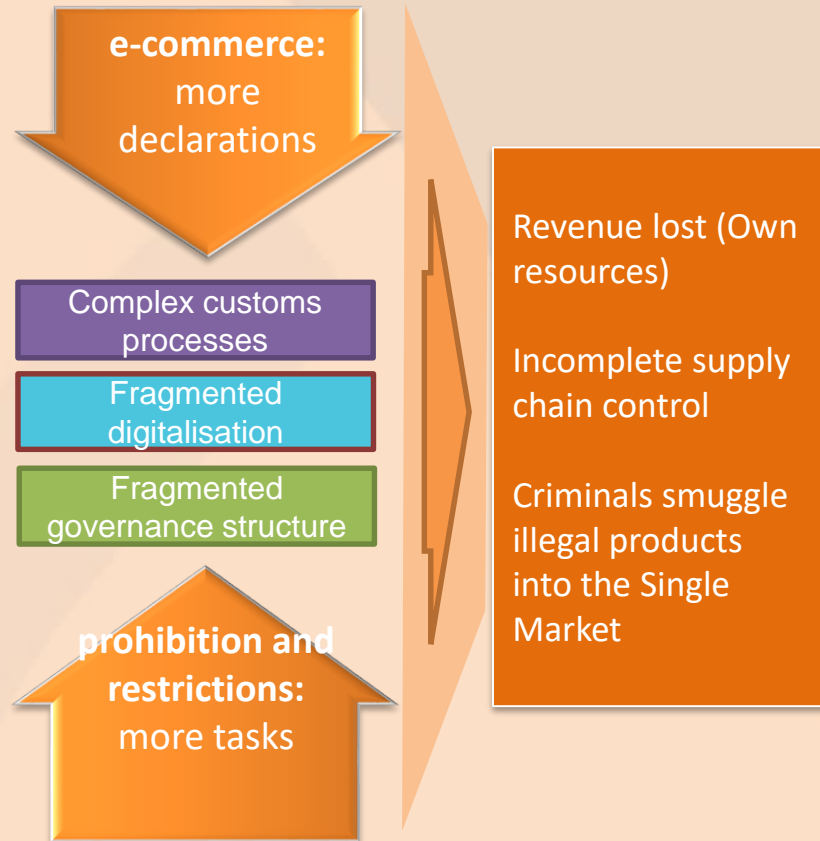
e-commerce: more declarations

Complex customs processes

Fragmented digitalisation

Fragmented governance structure

prohibition and restrictions: more tasks

Revenue lost (Own resources)

Incomplete supply chain control

Criminals smuggle illegal products into the Single Market